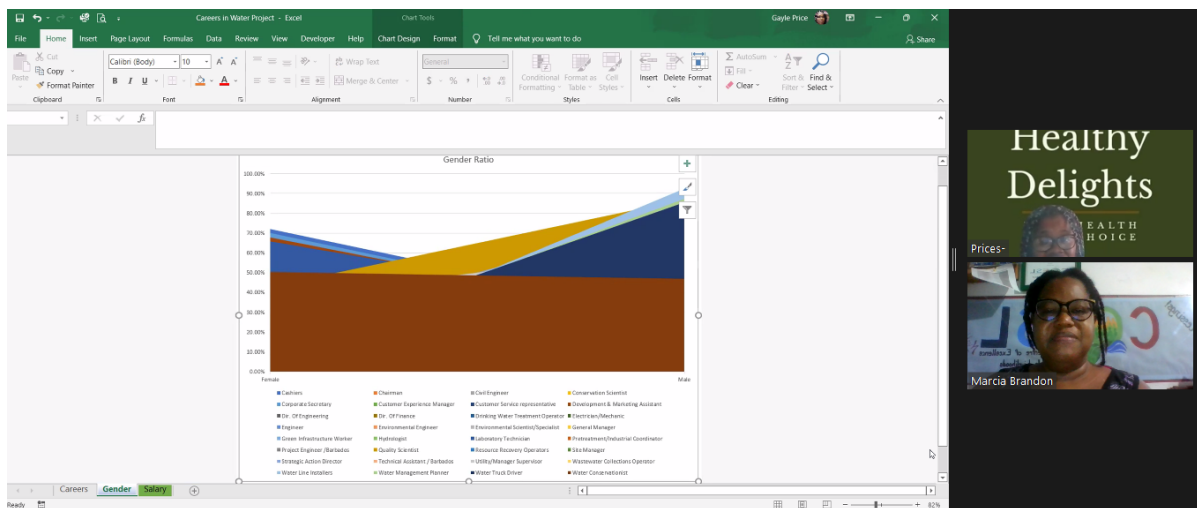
Careers in Water Project - Excel

Chart Tools

Gayle Price

File Home Insert Page Layout Formulas Data Review View Developer Help Chart Design Format Tell me what you want to do Share

Cut
Copy
Format Painter
Paste
Clipboard

Calibri (Body) 10
B I U
Font

Wrap Text
Merge & Center
Alignment

General
$ % ,
Number

Conditional Formatting
Format as Table
Cell Styles
Styles

Insert Delete Format
Cells

AutoSum
Fill
Clear
Sort & Filter
Find & Select
Editing

Gender Ratio

100.00%
90.00%
80.00%
70.00%
60.00%
50.00%
40.00%
30.00%
20.00%
10.00%
0.00%

Female
Male

Cashiers
Chairman
Civil Engineer
Conservation Scientist
Corporate Secretary
Customer Experience Manager
Customer Service representative
Development & Marketing Assistant
Dir. Of Engineering
Dir. Of Finance
Drinking Water Treatment Operator
Electrician/Mechanic
Engineer
Environmental Engineer
Environmental Scientist/Specialist
General Manager
Green Infrastructure Worker
Hydrologist
Laboratory Technician
Pretreatment/Industrial Coordinator
Project Engineer /Barbados
Quality Scientist
Resource Recovery Operators
Site Manager
Strategic Action Director
Technical Assistant / Barbados
Utility/Manager Supervisor
Wastewater Collections Operator
Water Line Installers
Water Management Planner
Water Truck Driver
Water Conservationist

Careers Gender Salary

Ready

82%

Healthy Delights
EALTH
HOICE

Prices-

Marcia Brandon